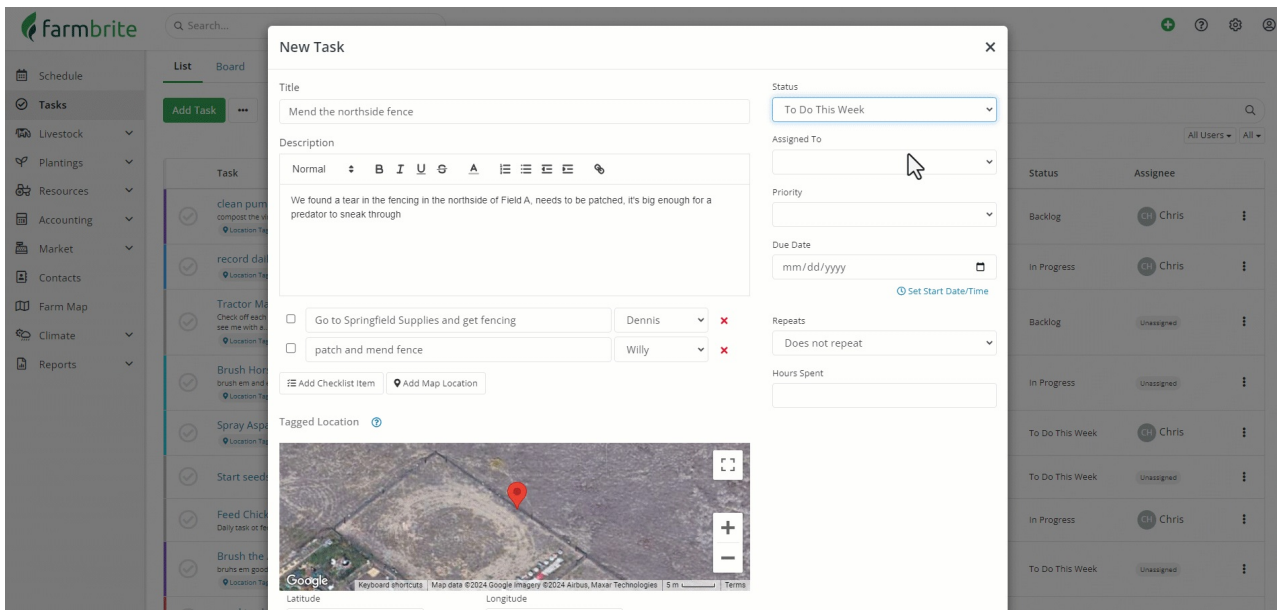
farmbrite

Search...

Schedule
Tasks
Livestock
Plantings
Resources
Accounting
Market
Contacts
Farm Map
Climate
Reports

List Board

Add Task •••

Task

clean pum
compost the v
Location Ta

record dail
Location Ta

Tractor Ma
Check off each
see me with a
Location Ta

Brush Hor
brush em and
Location Ta

Spray Aspa
Location Ta

Start seed

Feed Chick
Daily task ot fe

Brush the
bruhs em good
Location Ta

New Task

Title
Mend the northside fence

Description
Normal B I U S A

We found a tear in the fencing in the northside of Field A, needs to be patched, it's big enough for a predator to sneak through

Go to Springfield Supplies and get fencing | Dennis
patch and mend fence | Willy

Add Checklist Item
Add Map Location

Tagged Location

Google
Keyboard shortcuts | Map data ©2024 Google Imagery ©2024 Airbus, Maxar Technologies | 5 m | Terms

Latitude
Longitude

Status
To Do This Week

Assigned To

Priority

Due Date
mm/dd/yyyy
Set Start Date/Time

Repeats
Does not repeat

Hours Spent

All Users All

| Status | Assignee |
|---|---|
| Backlog | CH Chris |
| In Progress | CH Chris |
| Backlog | Unassigned |
| In Progress | Unassigned |
| To Do This Week | CH Chris |
| To Do This Week | Unassigned |
| In Progress | CH Chris |
| To Do This Week | Unassigned |